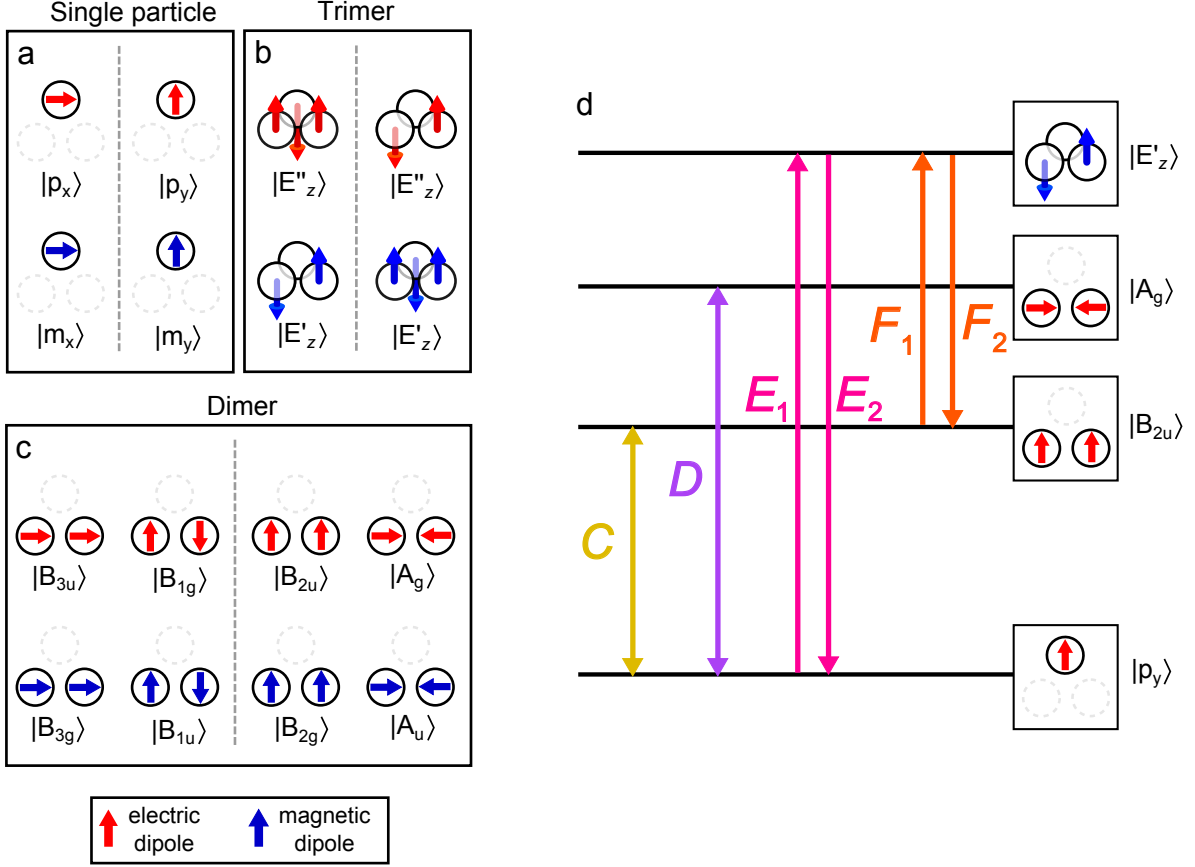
Single particle

a

$|p_x\rangle$

$|p_y\rangle$

$|m_x\rangle$

$|m_y\rangle$

Trimer

b

$|E''_z\rangle$

$|E''_z\rangle$

$|E'_z\rangle$

$|E'_z\rangle$

Dimer

c

$|B_{3u}\rangle$

$|B_{1g}\rangle$

$|B_{2u}\rangle$

$|A_g\rangle$

$|B_{3g}\rangle$

$|B_{1u}\rangle$

$|B_{2g}\rangle$

$|A_u\rangle$

electric dipole

magnetic dipole

d

$|E'_z\rangle$

$|A_g\rangle$

$|B_{2u}\rangle$

$|p_y\rangle$

$F_1$

$F_2$

$E_1$

$E_2$

$D$

$C$